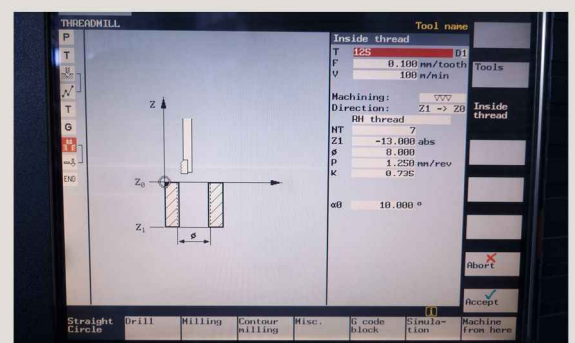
THREADMILL

Tool name

P
T
T
G
END

Z
$Z_0$
$Z_1$
ø

Inside thread

| | | |
|---|---|---|
| T | 12S | D1 |
| F | 0.100 | mm/tooth |
| V | 100 | m/min |

Machining: ▽▽▽
Direction: Z1 -> Z0
RH thread

| | | |
|---|---|---|
| NT | 7 | |
| Z1 | -13.000 | abs |
| ø | 8.000 | |
| P | 1.250 | mm/rev |
| k | 0.735 | |

α0 10.000 °

Tools

Inside thread

Abort

Accept

Straight Circle | Drill | Milling | Contour milling | Misc. | G code block | Simulation | Machine from here